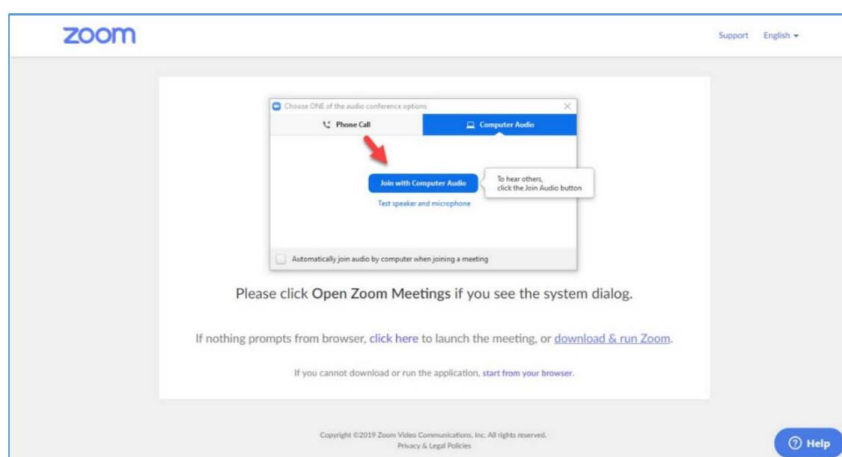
zoom

Support English

Choose ONE of the audio conference options

Phone Call

Computer Audio

Join with Computer Audio

To hear others, click the Join Audio button

Test speaker and microphone

Automatically join audio by computer when joining a meeting

Please click Open Zoom Meetings if you see the system dialog.

If nothing prompts from browser, click here to launch the meeting, or download & run Zoom.

If you cannot download or run the application, start from your browser.

Copyright ©2019 Zoom Video Communications, Inc. All rights reserved.
Privacy & Legal Policies

Help